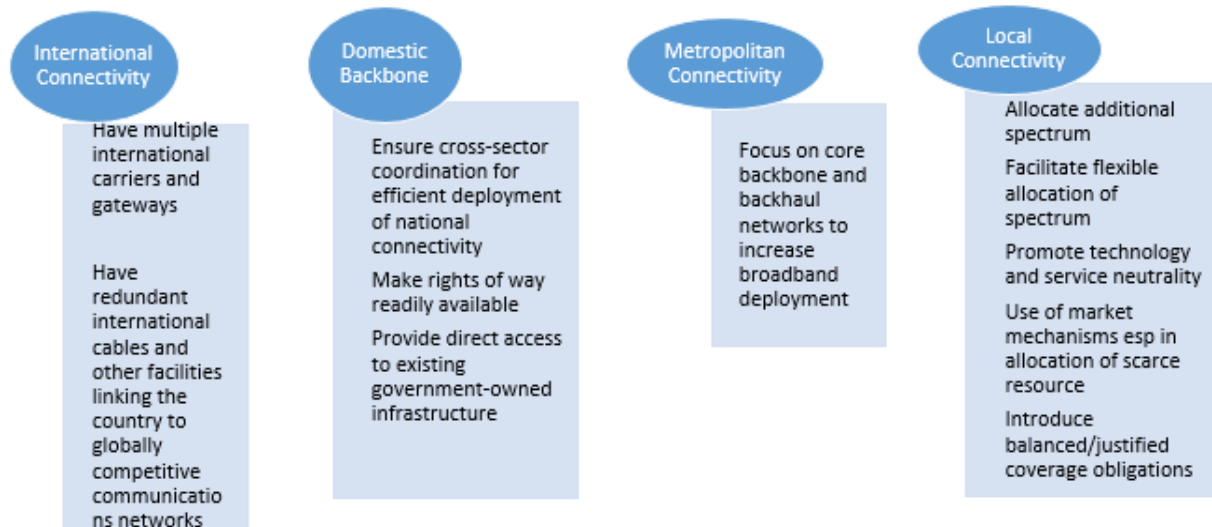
International Connectivity

Have multiple international carriers and gateways

Have redundant international cables and other facilities linking the country to globally competitive communications networks

Domestic Backbone

Ensure cross-sector coordination for efficient deployment of national connectivity

Make rights of way readily available

Provide direct access to existing government-owned infrastructure

Metropolitan Connectivity

Focus on core backbone and backhaul networks to increase broadband deployment

Local Connectivity

Allocate additional spectrum

Facilitate flexible allocation of spectrum

Promote technology and service neutrality

Use of market mechanisms esp in allocation of scarce resource

Introduce balanced/justified coverage obligations